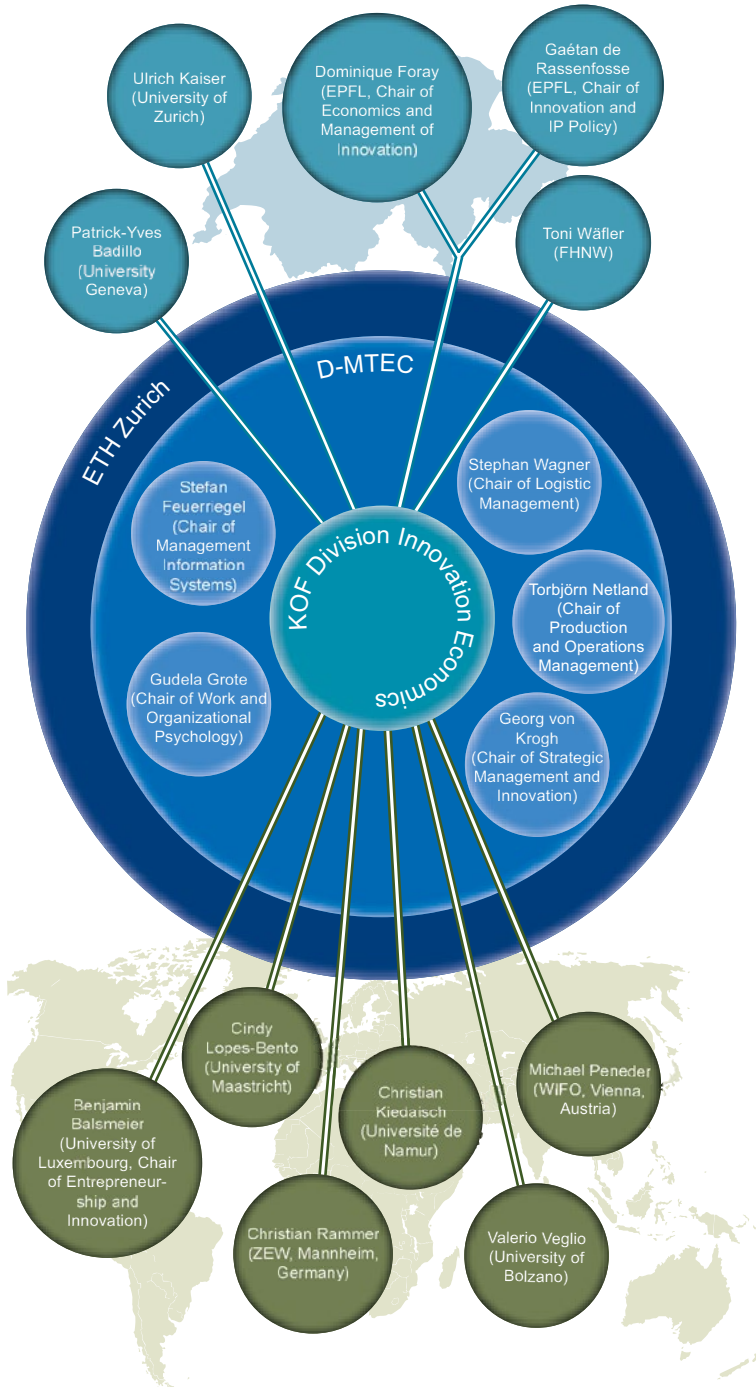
Ulrich Kaiser (University of Zurich)

Dominique Foray (EPFL, Chair of Economics and Management of Innovation)

Gaétan de Rassenfosse (EPFL, Chair of Innovation and IP Policy)

Patrick-Yves Badillo (University Geneva)

Toni Wäfler (FHNW)

ETH Zurich

D-MTEC

Stefan Feuerriegel (Chair of Management Information Systems)

Stephan Wagner (Chair of Logistic Management)

KOF Division Innovation Economics

Torbjörn Netland (Chair of Production and Operations Management)

Gudela Grote (Chair of Work and Organizational Psychology)

Georg von Krogh (Chair of Strategic Management and Innovation)

Cindy Lopes-Bento (University of Maastricht)

Benjamin Balsmeier (University of Luxembourg, Chair of Entrepreneurship and Innovation)

Christian Kiedaisch (Université de Namur)

Michael Peneder (WIFO, Vienna, Austria)

Christian Rammer (ZEW, Mannheim, Germany)

Valerio Veglio (University of Bolzano)